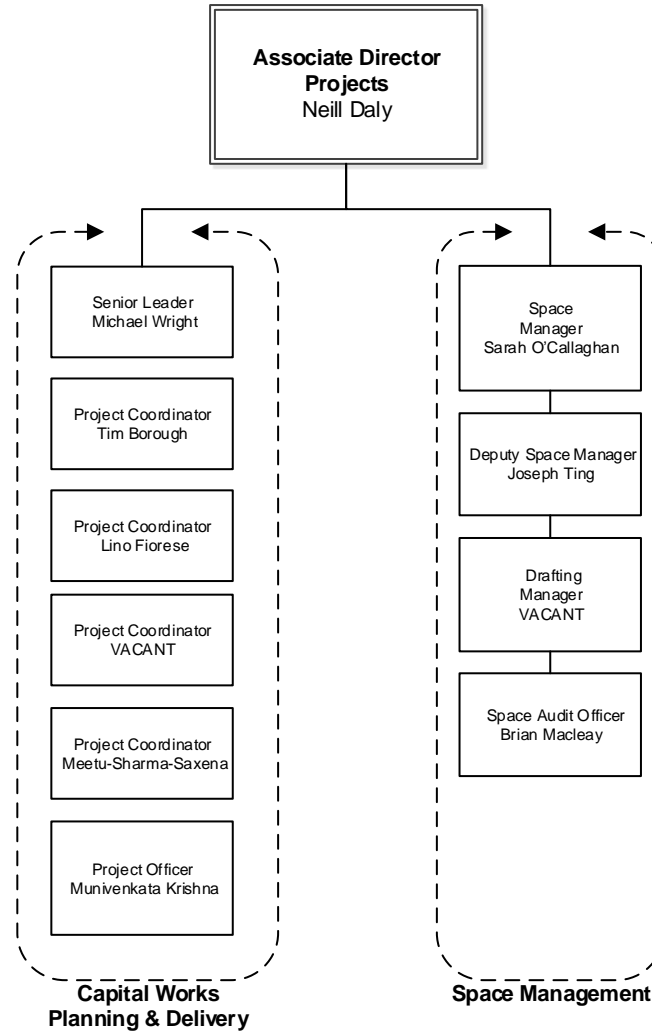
**Associate Director Projects**
Neill Daly

Senior Leader
Michael Wright

Project Coordinator
Tim Borough

Project Coordinator
Lino Fiorese

Project Coordinator
VACANT

Project Coordinator
Meetu-Sharma-Saxena

Project Officer
Munivenkata Krishna

**Capital Works Planning & Delivery**

Space Manager
Sarah O'Callaghan

Deputy Space Manager
Joseph Ting

Drafting Manager
VACANT

Space Audit Officer
Brian Macleay

**Space Management**